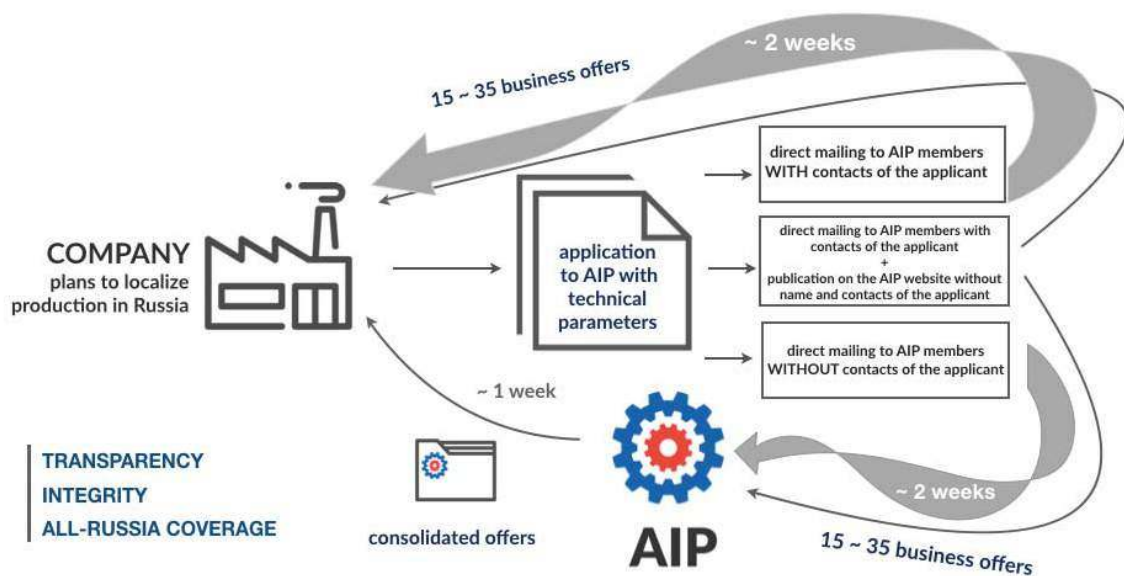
~ 2 weeks

15 ~ 35 business offers

direct mailing to AIP members WITH contacts of the applicant

COMPANY
plans to localize production in Russia

application to AIP with technical parameters

direct mailing to AIP members with contacts of the applicant
+
publication on the AIP website without name and contacts of the applicant

direct mailing to AIP members WITHOUT contacts of the applicant

~ 1 week

TRANSPARENCY
INTEGRITY
ALL-RUSSIA COVERAGE

consolidated offers

AIP

~ 2 weeks

15 ~ 35 business offers